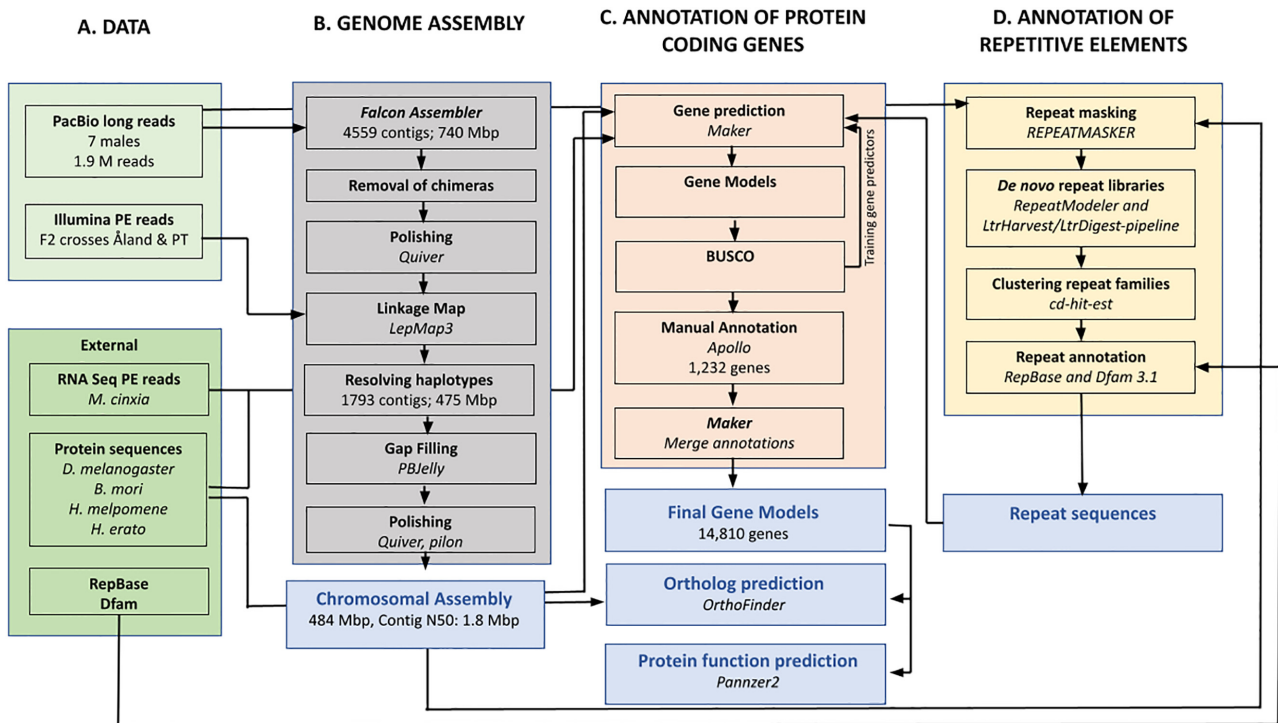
A. DATA

B. GENOME ASSEMBLY

C. ANNOTATION OF PROTEIN CODING GENES

D. ANNOTATION OF REPETITIVE ELEMENTS

PacBio long reads
7 males
1.9 M reads

Illumina PE reads
F2 crosses Åland & PT

External

RNA Seq PE reads
M. cinxia

Protein sequences
D. melanogaster
B. mori
H. melpomene
H. erato

RepBase
Dfam

Falcon Assembler
4559 contigs; 740 Mbp

Removal of chimeras

Polishing
Quiver

Linkage Map
LepMap3

Resolving haplotypes
1793 contigs; 475 Mbp

Gap Filling
PBJelly

Polishing
Quiver, pilon

Chromosomal Assembly
484 Mbp, Contig N50: 1.8 Mbp

Gene prediction
Maker

Gene Models

BUSCO

Training gene predictors

Manual Annotation
Apollo
1,232 genes

Maker
Merge annotations

Final Gene Models
14,810 genes

Ortholog prediction
OrthoFinder

Protein function prediction
Pannzer2

Repeat masking
REPEATMASKER

De novo repeat libraries
RepeatModeler and LtrHarvest/LtrDigest-pipeline

Clustering repeat families
cd-hit-est

Repeat annotation
RepBase and Dfam 3.1

Repeat sequences